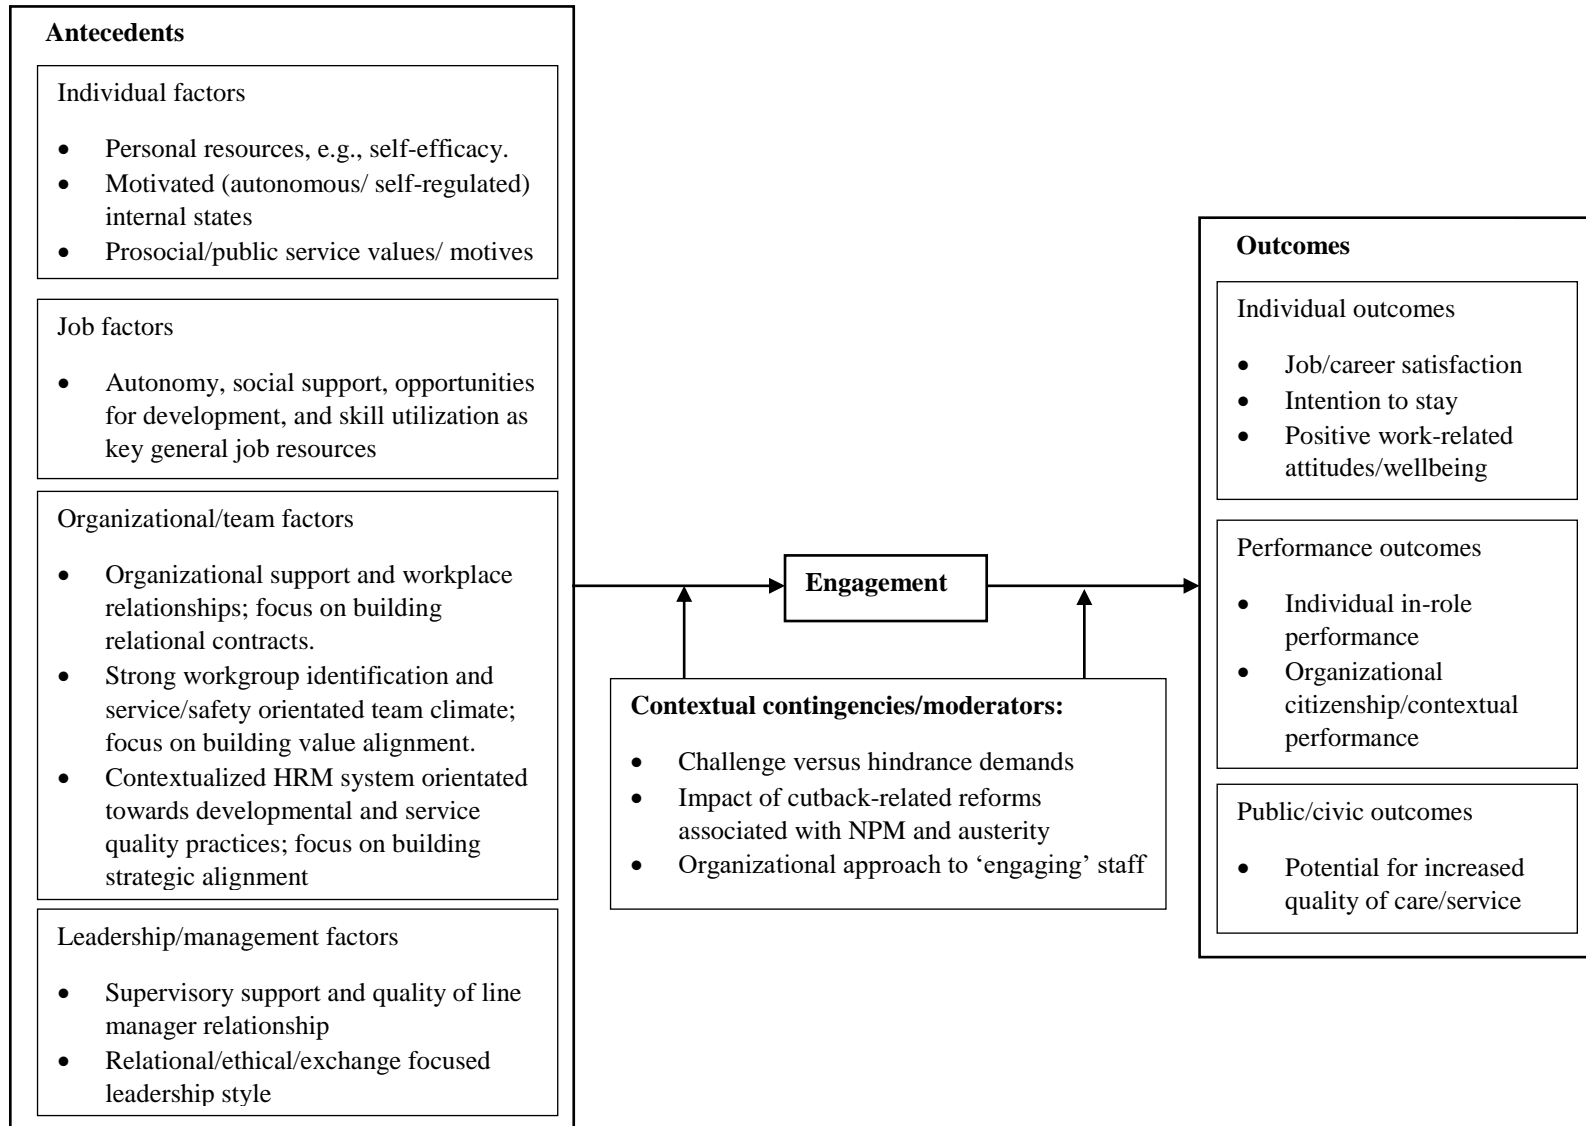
**Antecedents**

Individual factors

- Personal resources, e.g., self-efficacy.
- Motivated (autonomous/ self-regulated) internal states
- Prosocial/public service values/ motives

Job factors

- Autonomy, social support, opportunities for development, and skill utilization as key general job resources

Organizational/team factors

- Organizational support and workplace relationships; focus on building relational contracts.
- Strong workgroup identification and service/safety orientated team climate; focus on building value alignment.
- Contextualized HRM system orientated towards developmental and service quality practices; focus on building strategic alignment

Leadership/management factors

- Supervisory support and quality of line manager relationship
- Relational/ethical/exchange focused leadership style

**Engagement**

**Contextual contingencies/moderators:**

- Challenge versus hindrance demands
- Impact of cutback-related reforms associated with NPM and austerity
- Organizational approach to 'engaging' staff

**Outcomes**

Individual outcomes

- Job/career satisfaction
- Intention to stay
- Positive work-related attitudes/wellbeing

Performance outcomes

- Individual in-role performance
- Organizational citizenship/contextual performance

Public/civic outcomes

- Potential for increased quality of care/service